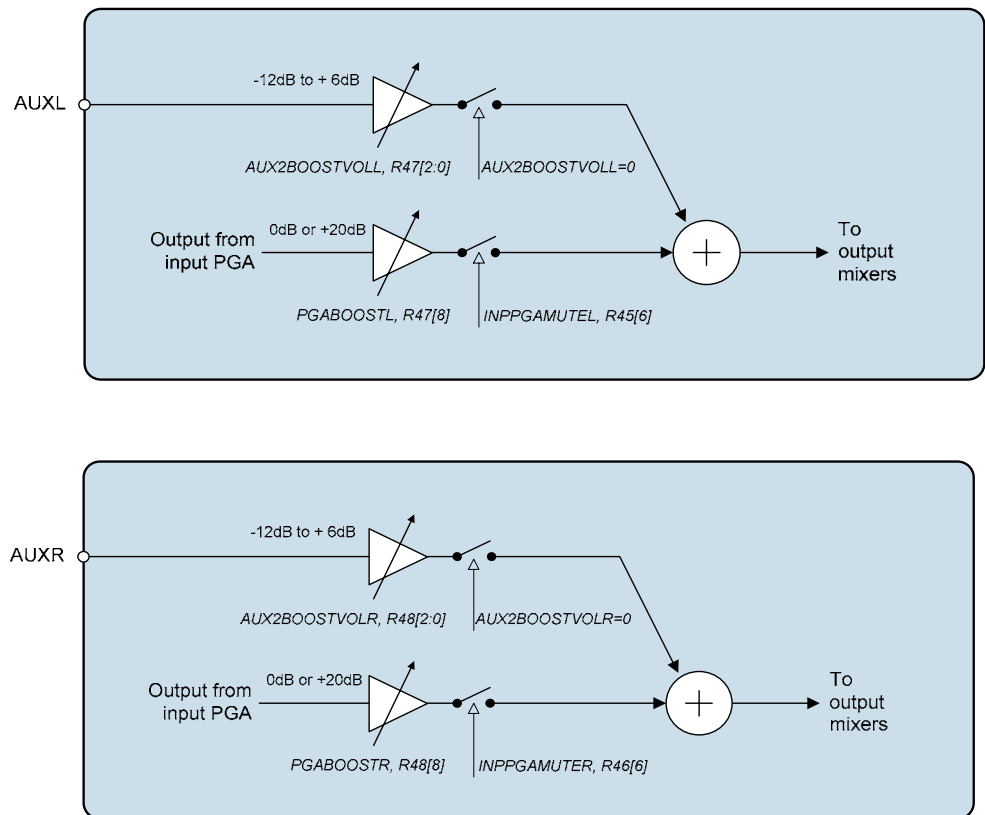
AUXL

-12dB to + 6dB

AUX2BOOSTVOLL, R47[2:0]

AUX2BOOSTVOLL=0

Output from input PGA

0dB or +20dB

PGABOOSTL, R47[8]

INPPGAMUTEL, R45[6]

To output mixers

AUXR

-12dB to + 6dB

AUX2BOOSTVOLR, R48[2:0]

AUX2BOOSTVOLR=0

Output from input PGA

0dB or +20dB

PGABOOSTR, R48[8]

INPPGAMUTER, R46[6]

To output mixers